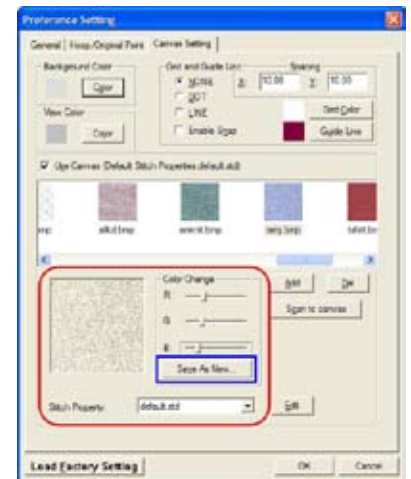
Preference Setting

General | Hoop/Original Point | Canvas Setting

Background Color

Color

View Color

Color

Grid and Guide Line

NONE

DOT

LINE

Enable Snap

Spacing

X: 10.00

Y: 10.00

Grid Color

Guide Line

Use Canvas (Default Stitch Properties default.std)

bmp

silk.bmp

emerald.bmp

jeans.bmp

tafeta.bmp

Color Change

R

G

B

Save As New...

Add

Del

Scan to canvas

Stitch Property

default.std

Edit

Load Factory Setting

OK

Cancel